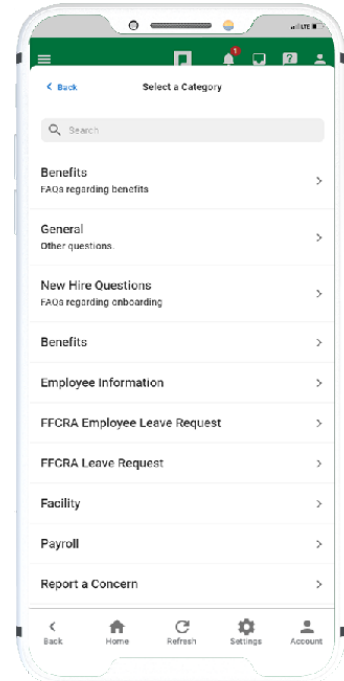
< Back

Select a Category

Search

Benefits
FAQs regarding benefits

General
Other questions.

New Hire Questions
FAQs regarding onboarding

Benefits

Employee Information

FFCRA Employee Leave Request

FFCRA Leave Request

Facility

Payroll

Report a Concern

Back Home Refresh Settings Account